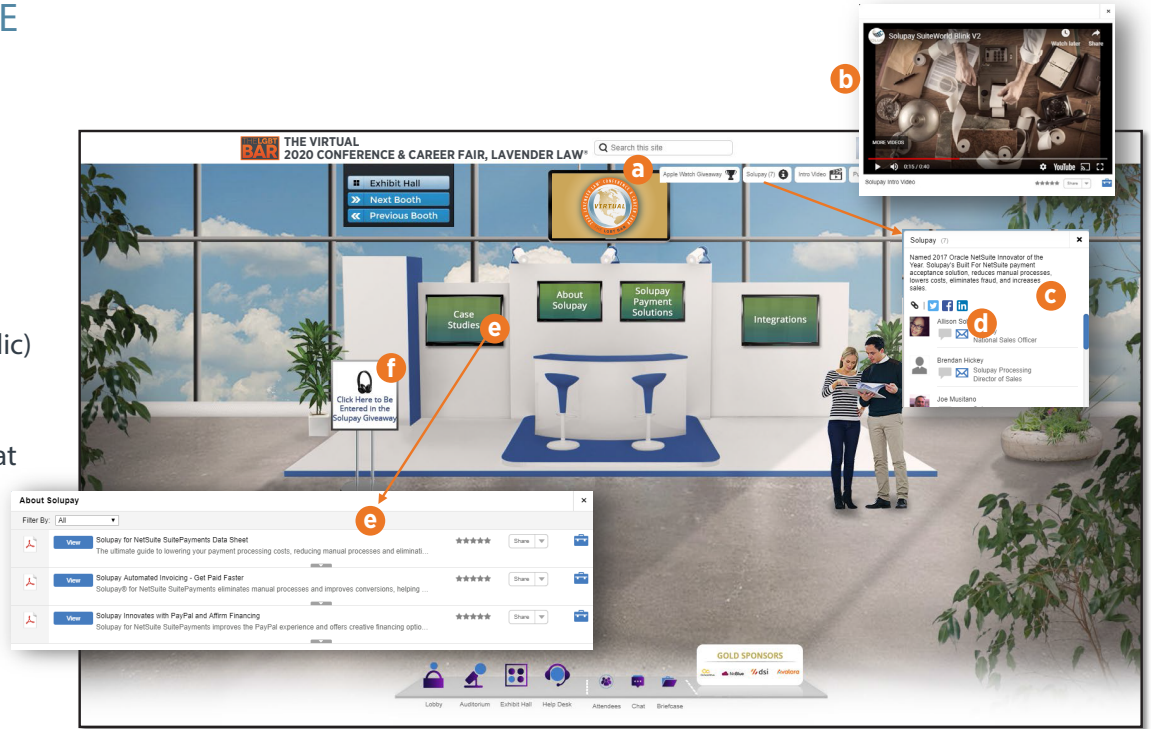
E

lic)

at

LGBT BAR THE VIRTUAL 2020 CONFERENCE & CAREER FAIR, LAVENDER LAW®

Search this site

a

Apple Watch Giveaway | Solupay (7) | Intro Video

b

Solupay SuiteWorld Blink V2

Watch later | Share

MORE VIDEOS

0:15 / 0:40

YouTube

Solupay Intro Video

Share

Exhibit Hall
Next Booth
Previous Booth

VIRTUAL

Solupay (7)

Named 2017 Oracle NetSuite Innovator of the Year. Solupay's Built For NetSuite payment acceptance solution, reduces manual processes, lowers costs, eliminates fraud, and increases sales.

c

d

Allison So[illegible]
National Sales Officer

Brendan Hickey
Solupay Processing
Director of Sales

Joe Musitano

Case Studies

e

About Solupay

Solupay Payment Solutions

Integrations

f

Click Here to Be Entered in the Solupay Giveaway

About Solupay

Filter By: All

e

View | Solupay for NetSuite SuitePayments Data Sheet
The ultimate guide to lowering your payment processing costs, reducing manual processes and eliminati... | Share

View | Solupay Automated Invoicing - Get Paid Faster
Solupay® for NetSuite SuitePayments eliminates manual processes and improves conversions, helping ... | Share

View | Solupay Innovates with PayPal and Affirm Financing
Solupay for NetSuite SuitePayments improves the PayPal experience and offers creative financing optio... | Share

GOLD SPONSORS

McAfee | dsi | Avalara

Lobby | Auditorium | Exhibit Hall | Help Desk | Attendees | Chat | Briefcase